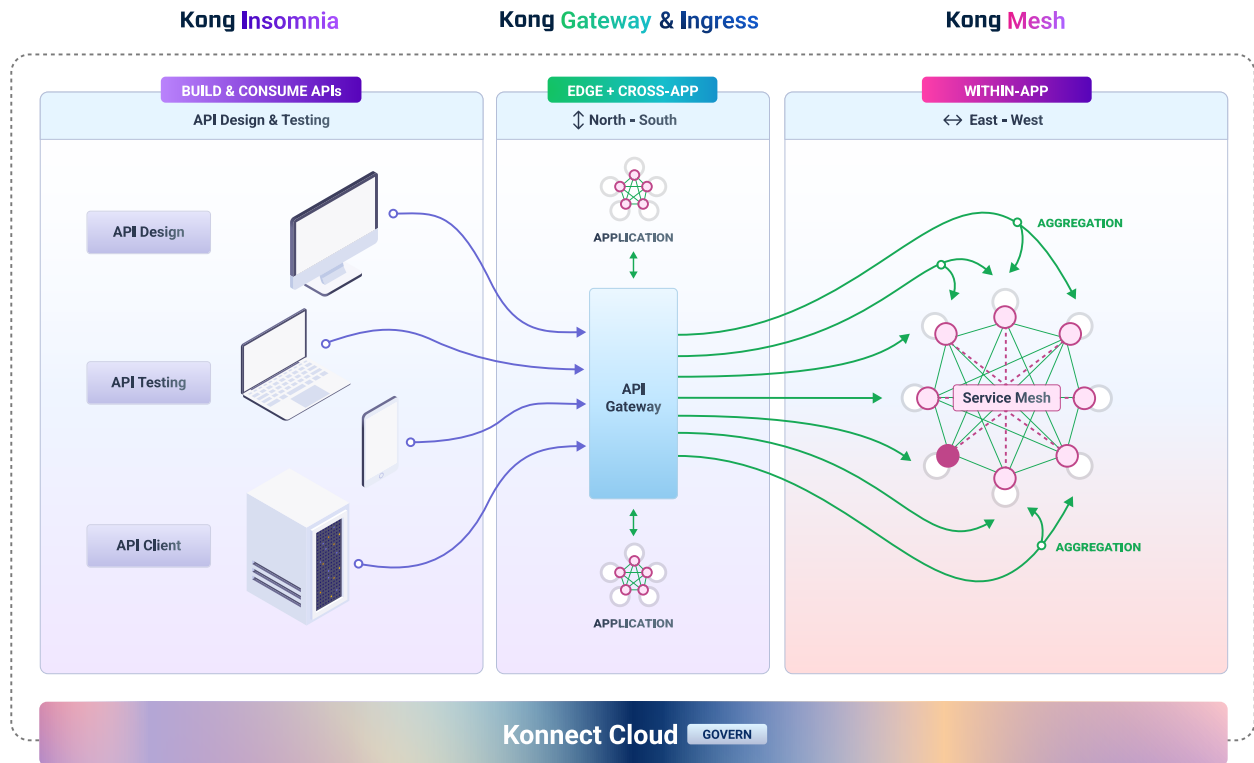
Kong Insomnia

Kong Gateway & Ingress

Kong Mesh

BUILD & CONSUME APIs

API Design & Testing

EDGE + CROSS-APP

↕ North - South

WITHIN-APP

↔ East - West

API Design

API Testing

API Client

APPLICATION

API Gateway

APPLICATION

AGGREGATION

Service Mesh

AGGREGATION

Konnect Cloud GOVERN